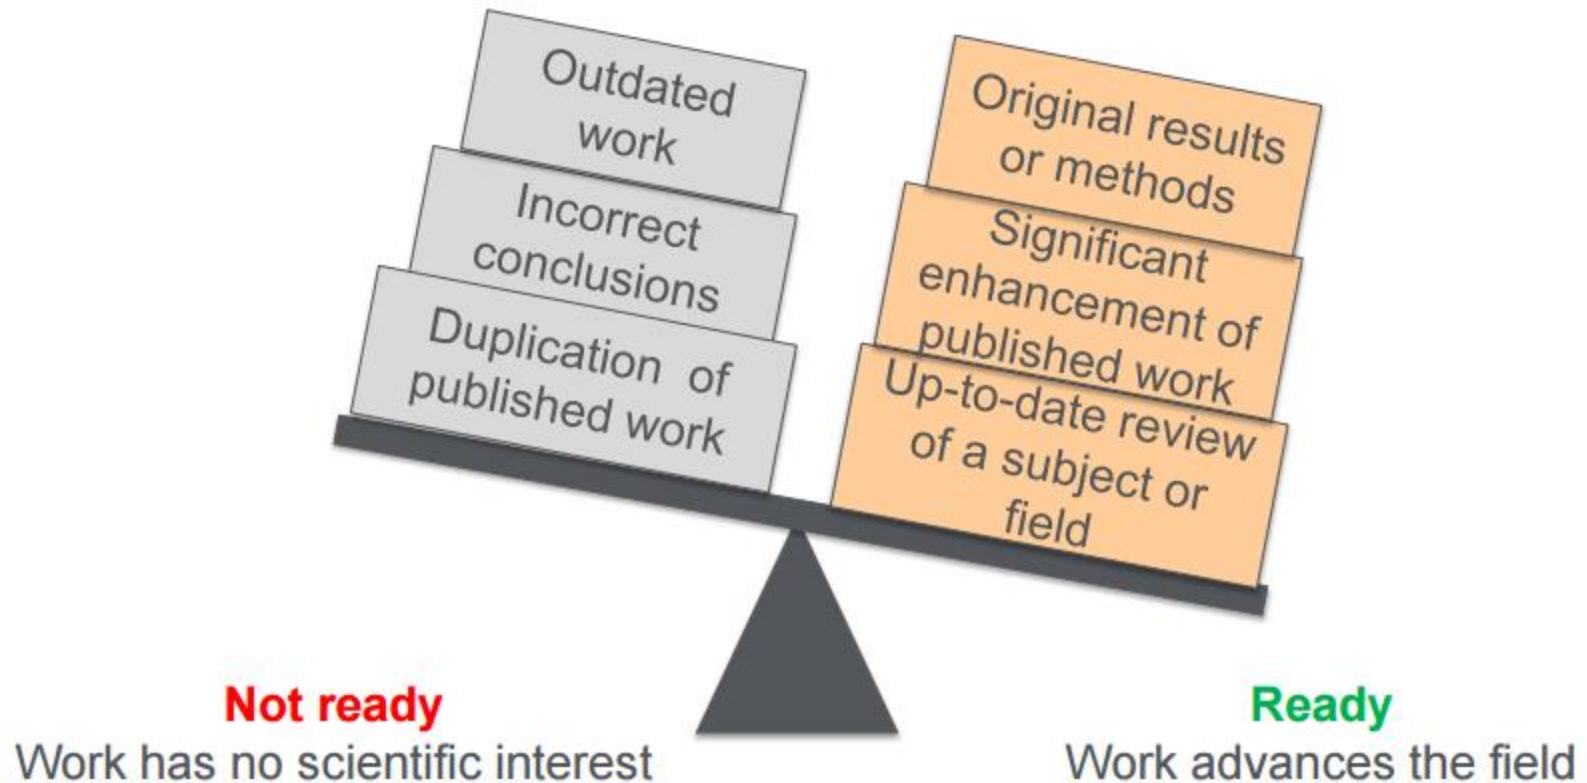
Outdated work

Incorrect conclusions

Duplication of published work

Original results or methods

Significant enhancement of published work

Up-to-date review of a subject or field

Not ready
Work has no scientific interest

Ready
Work advances the field